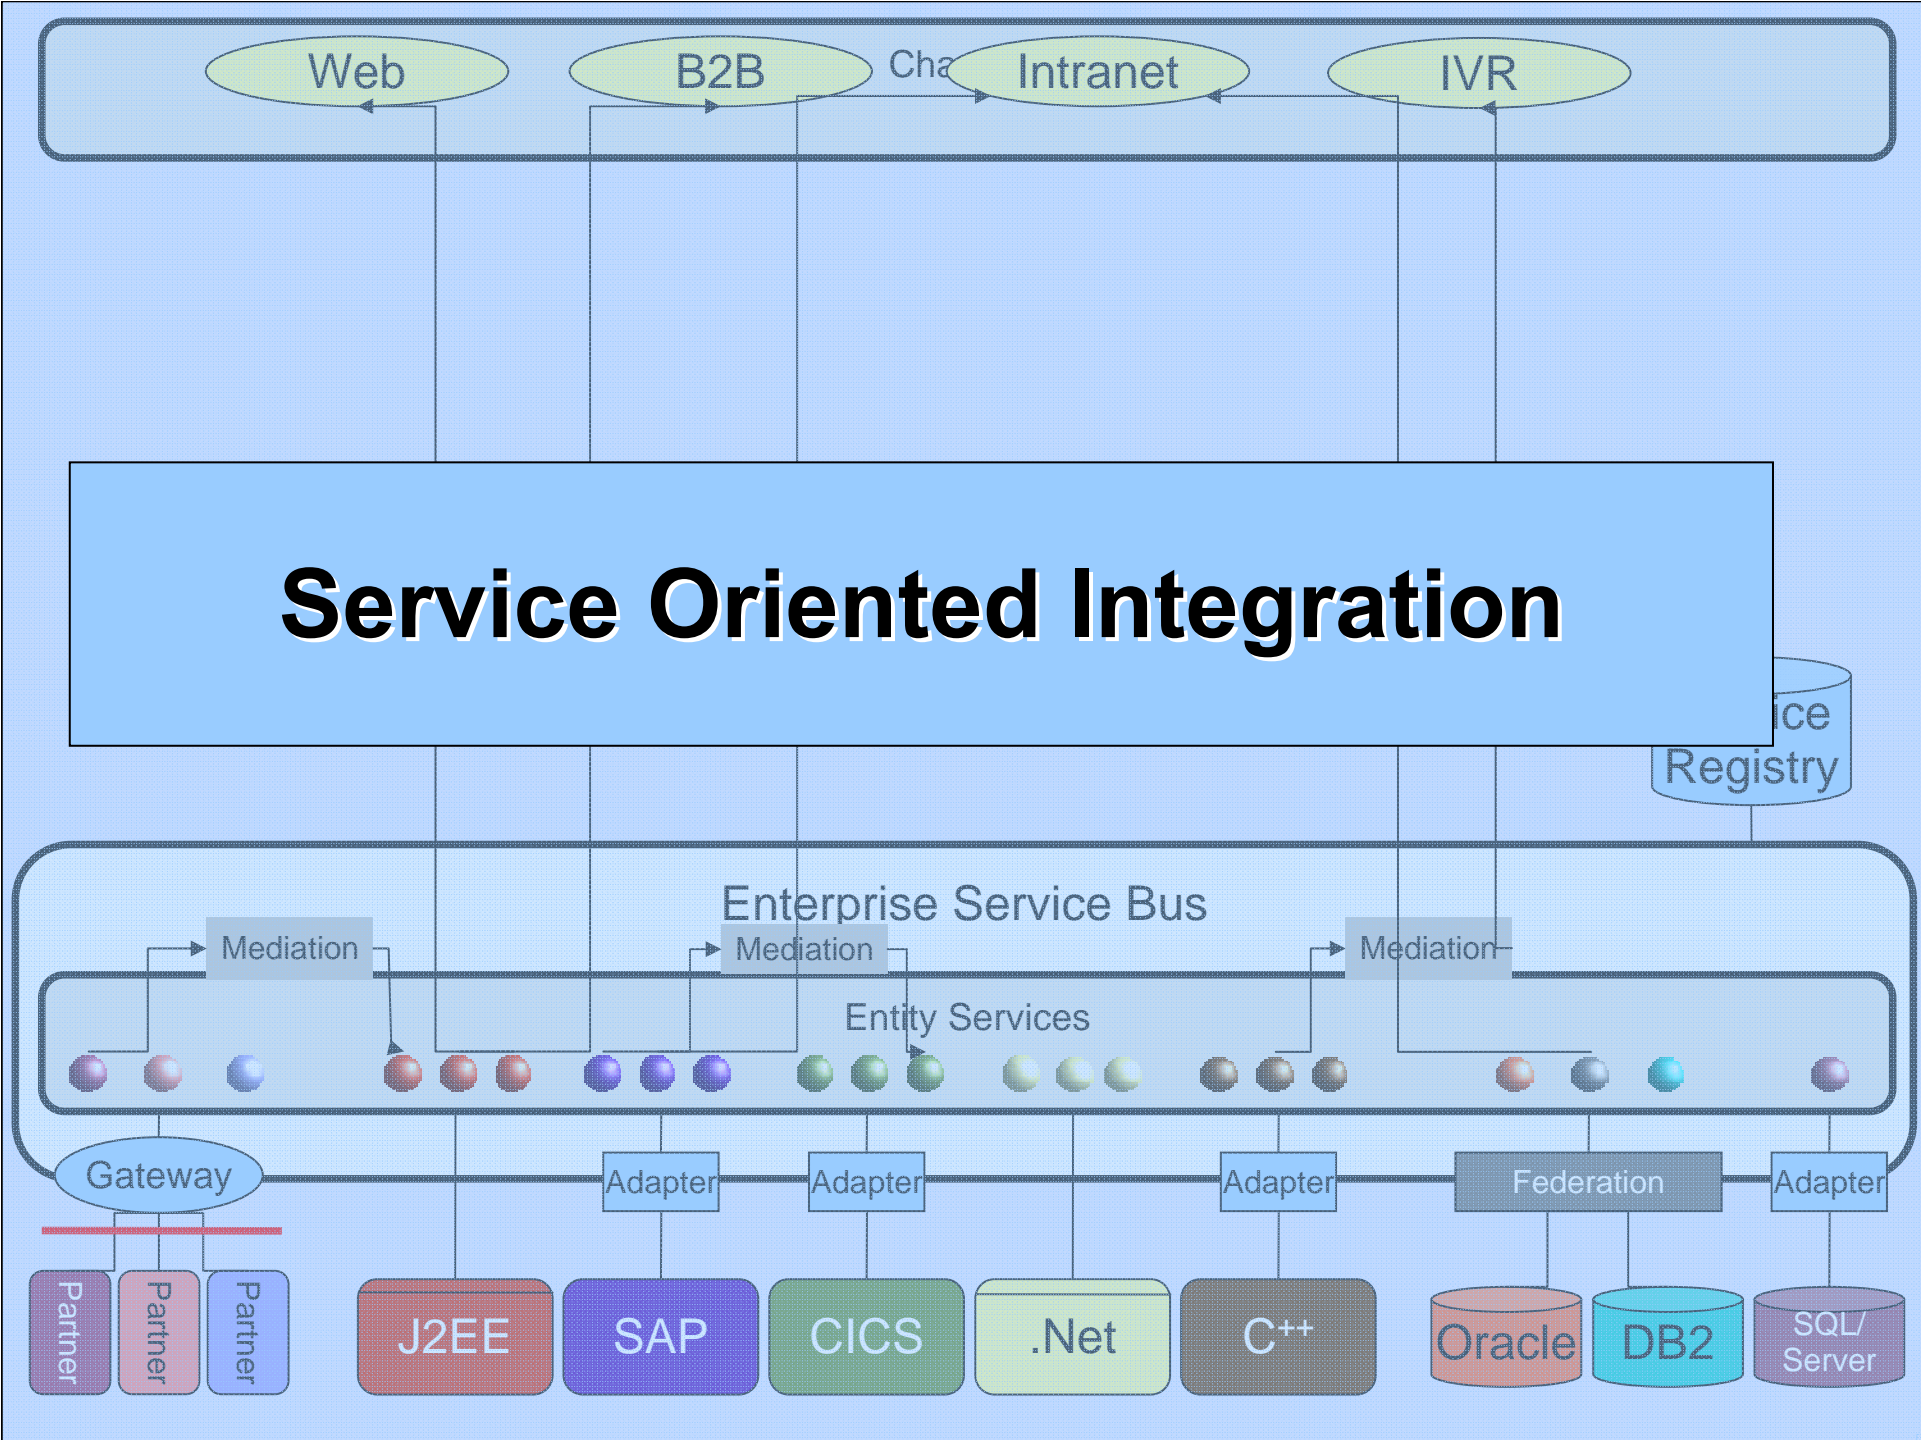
Web
B2B
Cha
Intranet
IVR

Service Oriented Integration

ice
Registry

Enterprise Service Bus
Mediation
Mediation
Mediation
Entity Services

Gateway
Adapter
Adapter
Adapter
Federation
Adapter

Partner
Partner
Partner
J2EE
SAP
CICS
.Net
C++
Oracle
DB2
SQL/
Server